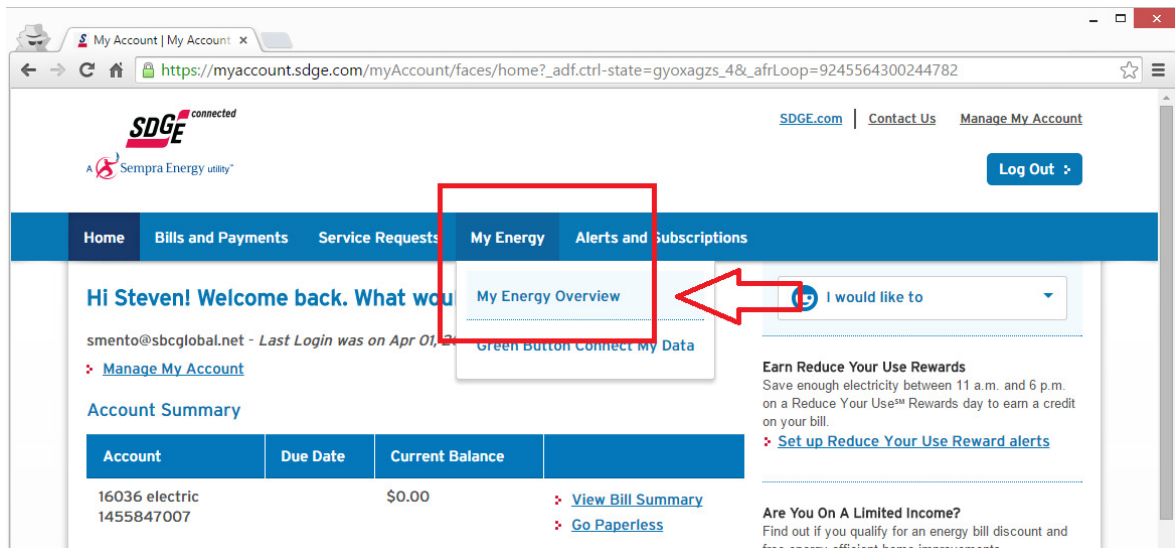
My Account | My Account ×

https://myaccount.sdge.com/myAccount/faces/home?_adf.ctrl-state=gyoxagzs_4&_afrLoop=9245564300244782

SDGE connected
A Sempra Energy utility™

SDGE.com | Contact Us | Manage My Account

Log Out

Home | Bills and Payments | Service Requests | My Energy | Alerts and Subscriptions

My Energy Overview
Green Button Connect My Data

Hi Steven! Welcome back. What wou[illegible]

smento@sbcglobal.net - Last Login was on Apr 01, 2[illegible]

Manage My Account

Account Summary

| Account | Due Date | Current Balance | |
|---|---|---|---|
| 16036 electric 1455847007 | | $0.00 | View Bill Summary<br>Go Paperless |

I would like to

Earn Reduce Your Use Rewards
Save enough electricity between 11 a.m. and 6 p.m. on a Reduce Your Use℠ Rewards day to earn a credit on your bill.
Set up Reduce Your Use Reward alerts

Are You On A Limited Income?
Find out if you qualify for an energy bill discount and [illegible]